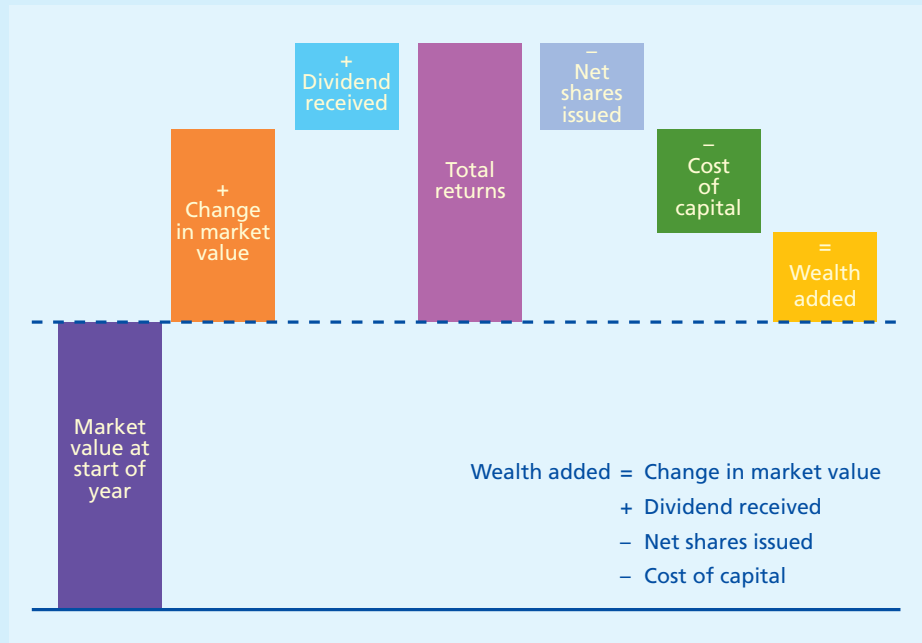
+
Dividend received

–
Net shares issued

+
Change in market value

Total returns

–
Cost of capital

=
Wealth added

Market value at start of year

Wealth added = Change in market value
+ Dividend received
– Net shares issued
– Cost of capital